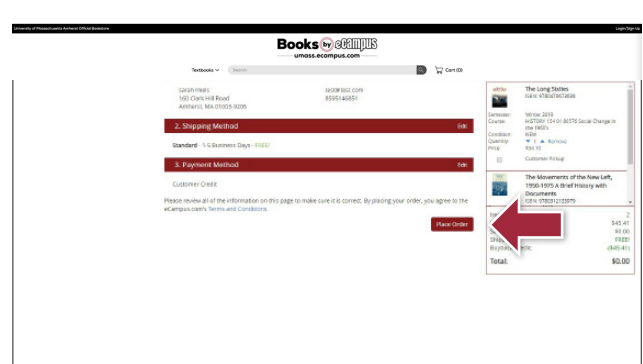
University of Massachusetts Amherst Official Bookstore

Login/Sign Up

Books by eCampus

umass.ecampus.com

Textbooks

Search

Cart (0)

Sarah Hales
160 Clark Hill Road
Amherst, MA 01003-9205

test@test.com
8595146851

2. Shipping Method

Edit

Standard - 1-5 Business Days - FREE!

3. Payment Method

Edit

Customer Credit

Please review all of the information on this page to make sure it is correct. By placing your order, you agree to the eCampus.com's Terms and Conditions.

Place Order

The Long Sixties
ISBN: 9780470673836

Semester: Winter 2019
Course: HISTORY 154 01-30578 Social Change in the 1960's
Condition: NEW
Quantity: 1 Remove
Price: $54.10

Customer Pickup

The Movements of the New Left, 1950-1975 A Brief History with Documents
ISBN: 9780312133979

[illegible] 2
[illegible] $45.41
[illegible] $0.00
Ship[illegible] FREE!
Buyback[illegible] -$45.41

Total: $0.00